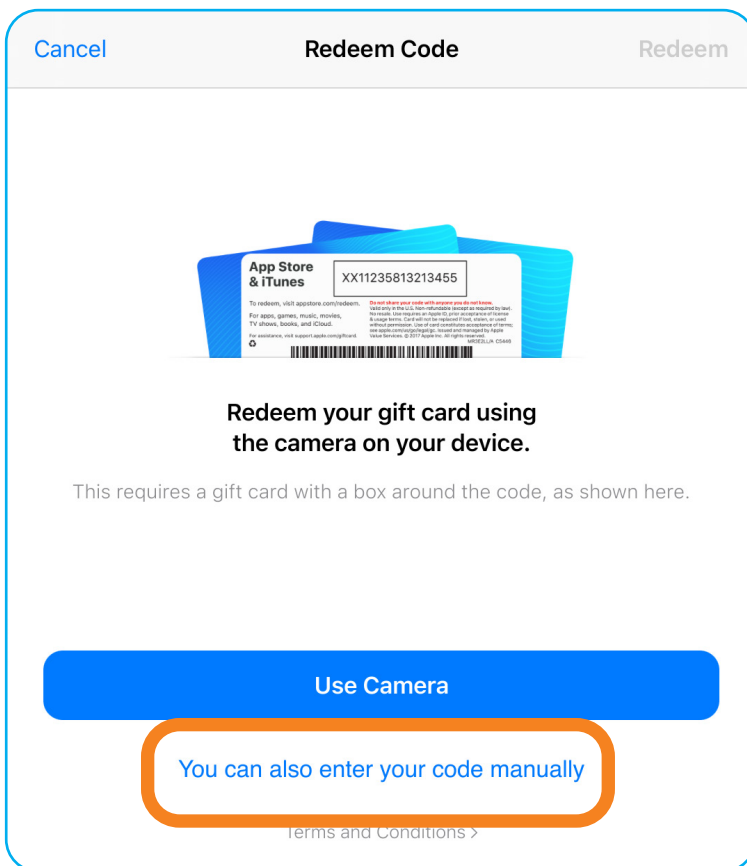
Cancel

Redeem Code

Redeem

App Store & iTunes

XX11235813213455

To redeem, visit appstore.com/redeem.

For apps, games, music, movies, TV shows, books, and iCloud.

For assistance, visit support.apple.com/giftcard.

Do not share your code with anyone you do not know.

Valid only in the U.S. Non-refundable (except as required by law). No resale. Use requires an Apple ID, prior acceptance of license & usage terms. Card will not be replaced if lost, stolen, or used without permission. Use of card constitutes acceptance of terms; see apple.com/us/go/legal/gc. Issued and managed by Apple Value Services. © 2017 Apple Inc. All rights reserved.

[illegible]

Redeem your gift card using the camera on your device.

This requires a gift card with a box around the code, as shown here.

Use Camera

You can also enter your code manually

Terms and Conditions >